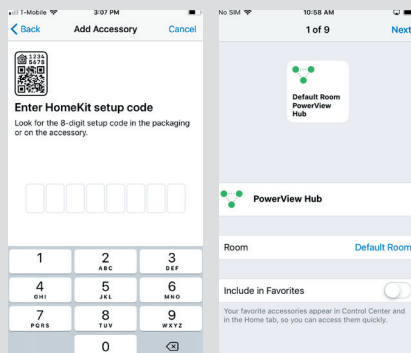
T-Mobile 3:07 PM

Back Add Accessory Cancel

1234 5678

Enter HomeKit setup code

Look for the 8-digit setup code in the packaging or on the accessory.

1
2 ABC
3 DEF
4 GHI
5 JKL
6 MNO
7 PQRS
8 TUV
9 WXYZ
0

No SIM 10:58 AM

1 of 9 Next

Default Room PowerView Hub

PowerView Hub

Room Default Room

Include in Favorites

Your favorite accessories appear in Control Center and in the Home tab, so you can access them quickly.